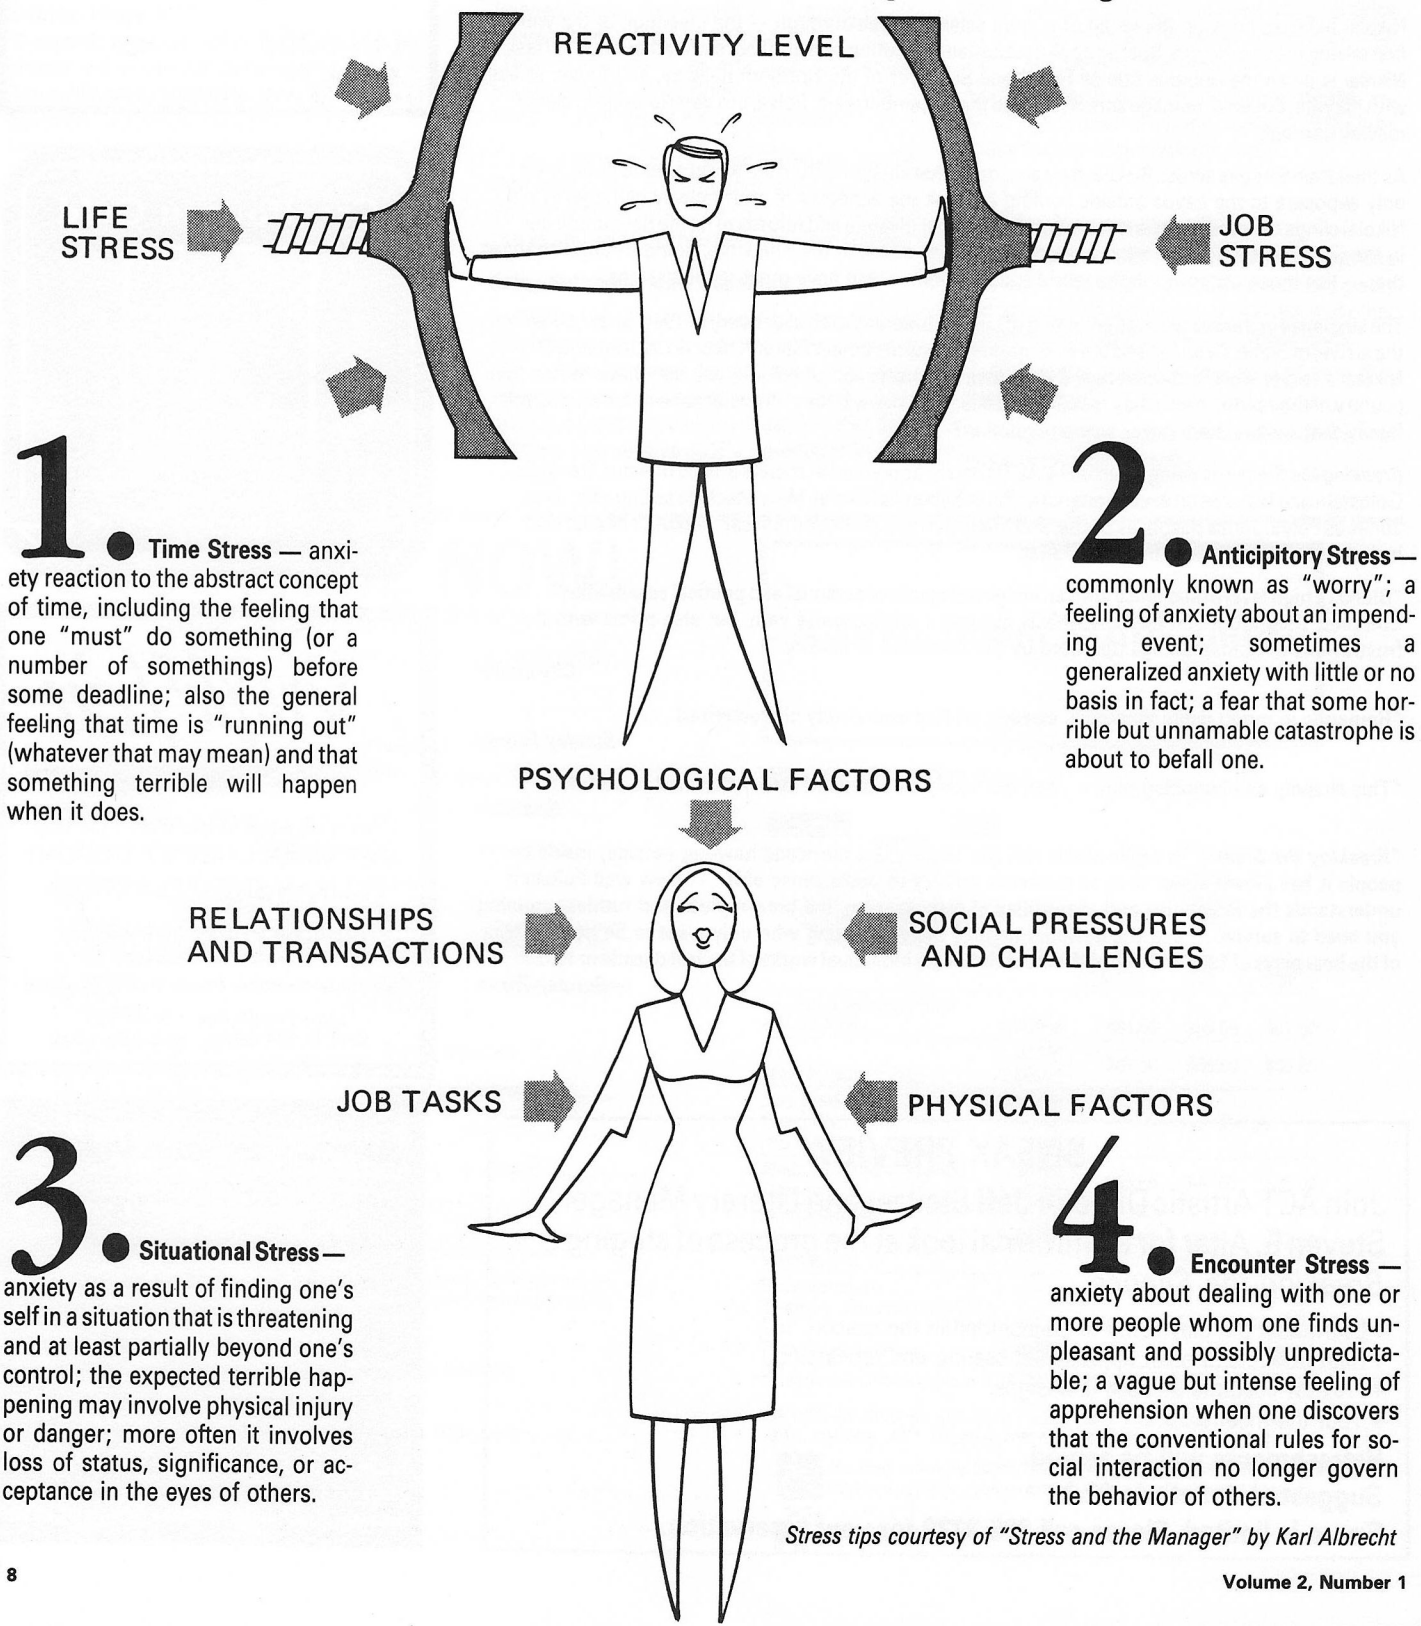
REACTIVITY LEVEL

LIFE STRESS

JOB STRESS

1. Time Stress — anxiety reaction to the abstract concept of time, including the feeling that one "must" do something (or a number of somethings) before some deadline; also the general feeling that time is "running out" (whatever that may mean) and that something terrible will happen when it does.

2. Anticipitory Stress — commonly known as "worry"; a feeling of anxiety about an impending event; sometimes a generalized anxiety with little or no basis in fact; a fear that some horrible but unnamable catastrophe is about to befall one.

PSYCHOLOGICAL FACTORS

RELATIONSHIPS AND TRANSACTIONS

SOCIAL PRESSURES AND CHALLENGES

JOB TASKS

PHYSICAL FACTORS

3. Situational Stress — anxiety as a result of finding one's self in a situation that is threatening and at least partially beyond one's control; the expected terrible happening may involve physical injury or danger; more often it involves loss of status, significance, or acceptance in the eyes of others.

4. Encounter Stress — anxiety about dealing with one or more people whom one finds unpleasant and possibly unpredictable; a vague but intense feeling of apprehension when one discovers that the conventional rules for social interaction no longer govern the behavior of others.

Stress tips courtesy of "Stress and the Manager" by Karl Albrecht

8

Volume 2, Number 1